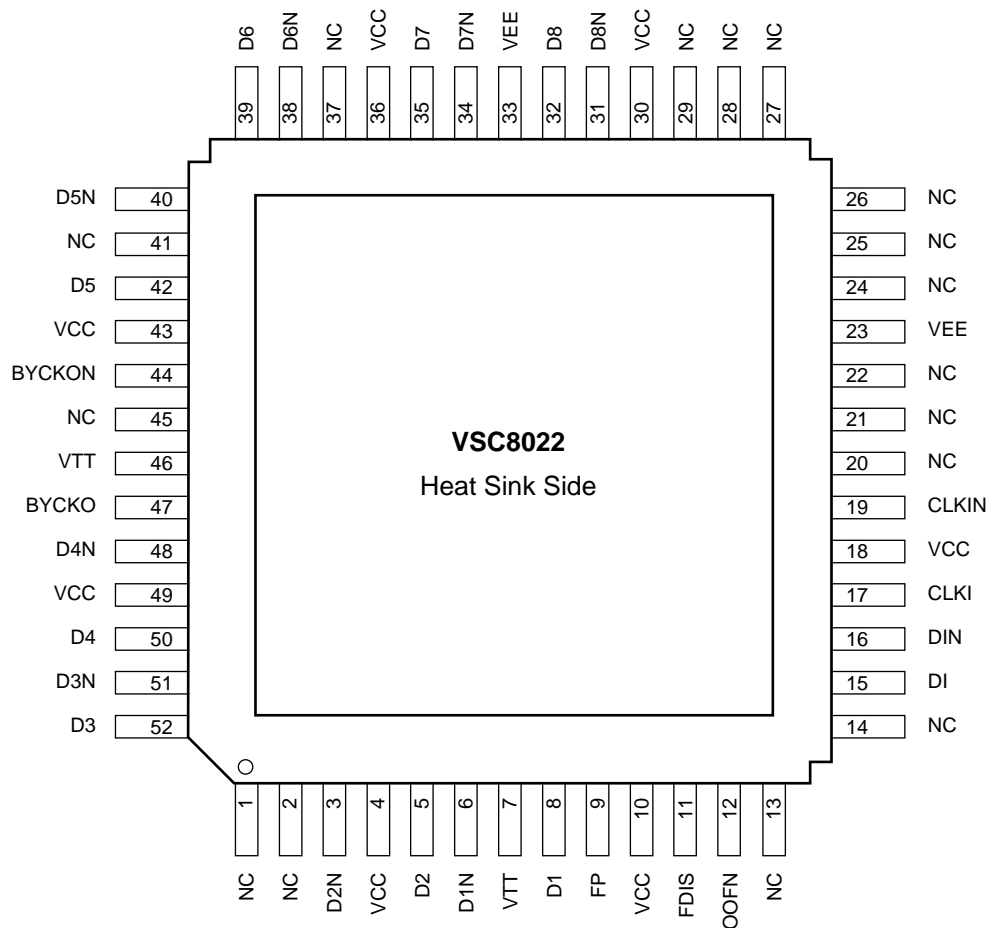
D6 39
D6N 38
NC 37
VCC 36
D7 35
D7N 34
VEE 33
D8 32
D8N 31
VCC 30
NC 29
NC 28
NC 27

D5N 40
NC 41
D5 42
VCC 43
BYCKON 44
NC 45
VTT 46
BYCKO 47
D4N 48
VCC 49
D4 50
D3N 51
D3 52

26 NC
25 NC
24 NC
23 VEE
22 NC
21 NC
20 NC
19 CLKIN
18 VCC
17 CLKI
16 DIN
15 DI
14 NC

**VSC8022**
Heat Sink Side

1 NC
2 NC
3 D2N
4 VCC
5 D2
6 D1N
7 VTT
8 D1
9 FP
10 VCC
11 FDIS
12 OOFN
13 NC